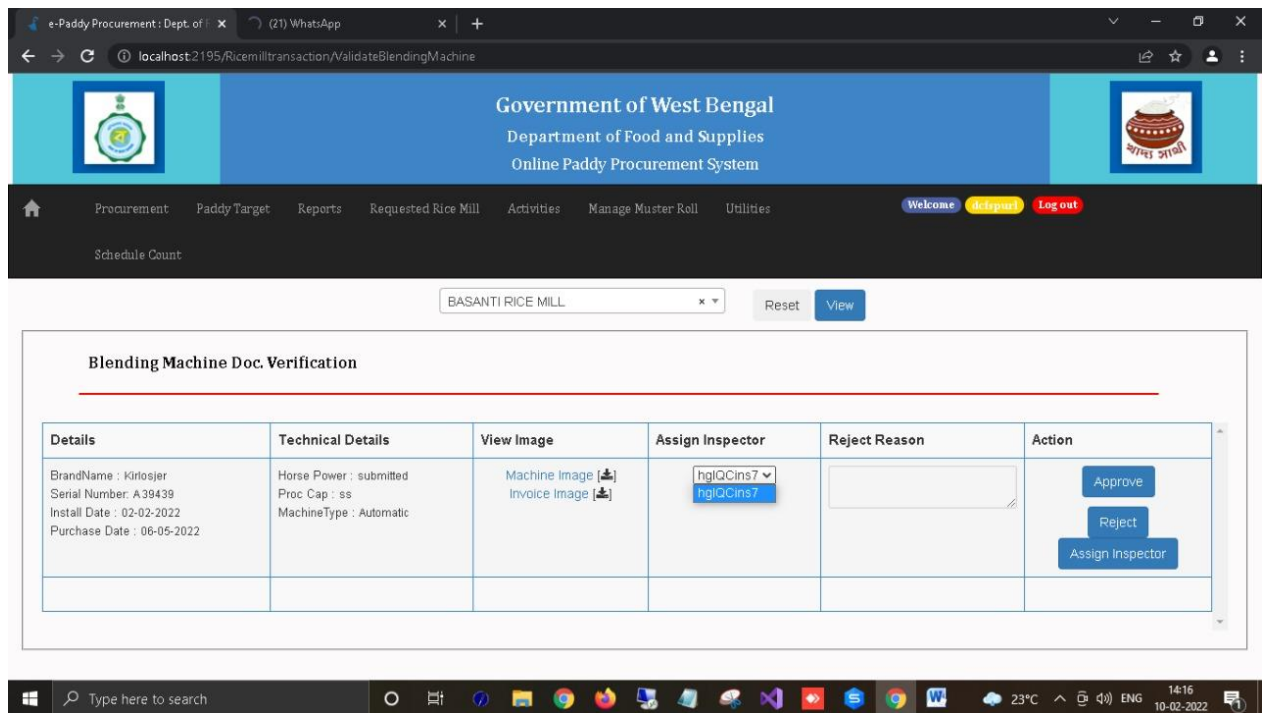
e-Paddy Procurement : Dept. of F ×
(21) WhatsApp ×
+

localhost:2195/Ricemilltransaction/ValidateBlendingMachine

Government of West Bengal
Department of Food and Supplies
Online Paddy Procurement System

খাদ্য সাথী

Procurement Paddy Target Reports Requested Rice Mill Activities Manage Muster Roll Utilities Welcome dcfspurl Log out

Schedule Count

BASANTI RICE MILL × ▾ Reset View

Blending Machine Doc. Verification

| Details | Technical Details | View Image | Assign Inspector | Reject Reason | Action |
|---|---|---|---|---|---|
| BrandName : Kirlosjer<br>Serial Number: A39439<br>Install Date : 02-02-2022<br>Purchase Date : 06-05-2022 | Horse Power : submitted<br>Proc Cap : ss<br>MachineType : Automatic | Machine Image [⬇]<br>Invoice Image [⬇] | hglQCins7<br>hglQCins7 | | Approve<br>Reject<br>Assign Inspector |
| | | | | | |

Type here to search
23°C ENG 14:16 10-02-2022